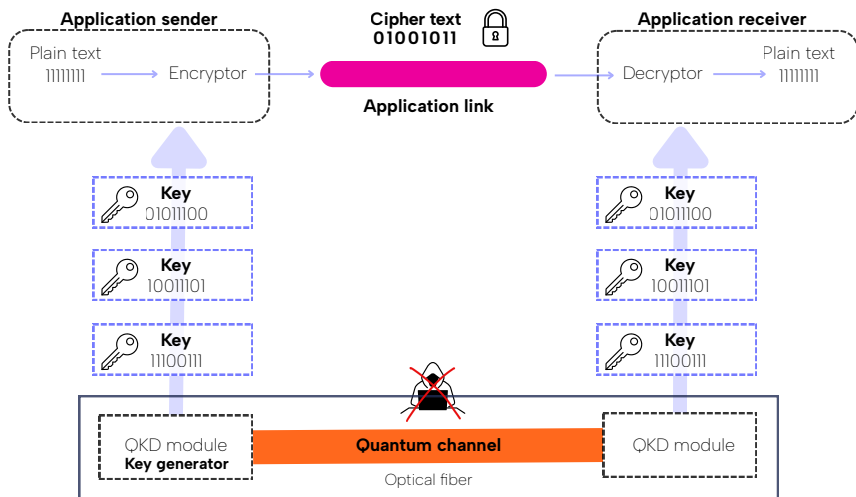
Application sender

Plain text
11111111

Encryptor

Cipher text
01001011

Application link

Application receiver

Decryptor

Plain text
11111111

Key
01011100

Key
10011101

Key
11100111

Key
01011100

Key
10011101

Key
11100111

QKD module
Key generator

Quantum channel

QKD module

Optical fiber